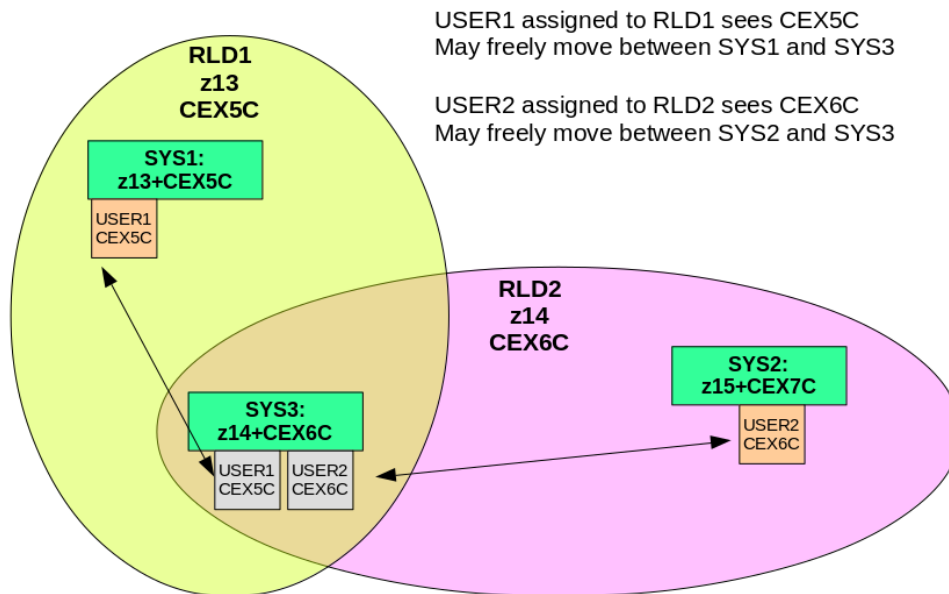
USER1 assigned to RLD1 sees CEX5C
May freely move between SYS1 and SYS3

USER2 assigned to RLD2 sees CEX6C
May freely move between SYS2 and SYS3

RLD1
z13
CEX5C

SYS1:
z13+CEX5C

USER1
CEX5C

RLD2
z14
CEX6C

SYS2:
z15+CEX7C

USER2
CEX6C

SYS3:
z14+CEX6C

USER1
CEX5C

USER2
CEX6C